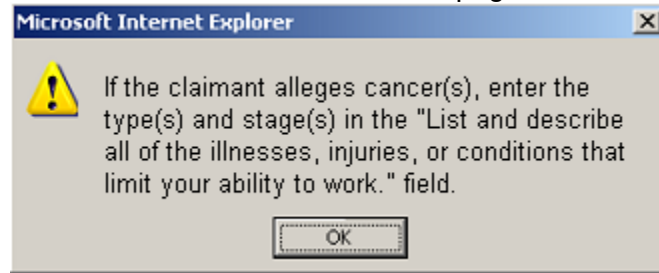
Microsoft Internet Explorer

If the claimant alleges cancer(s), enter the type(s) and stage(s) in the "List and describe all of the illnesses, injuries, or conditions that limit your ability to work." field.

OK